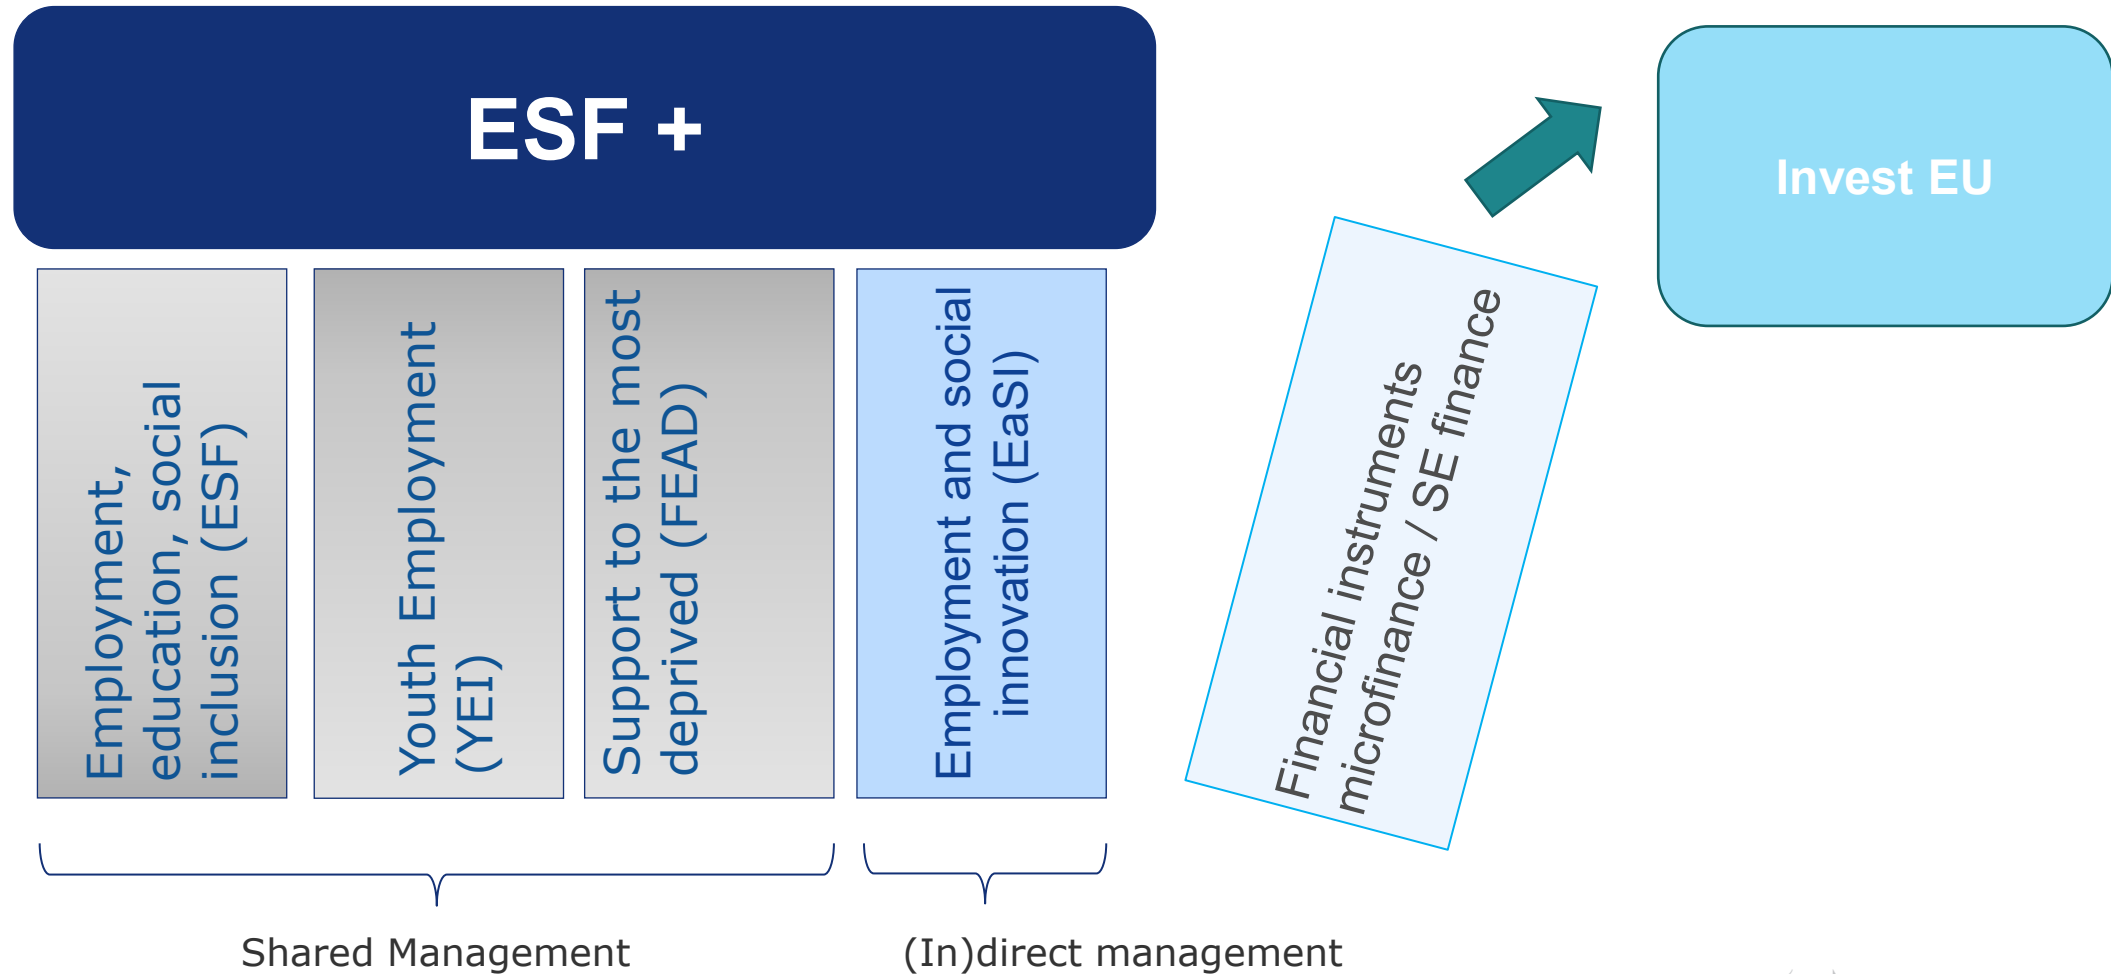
ESF +

Invest EU

Employment, education, social inclusion (ESF)

Youth Employment (YEI)

Support to the most deprived (FEAD)

Employment and social innovation (EaSI)

Financial instruments microfinance / SE finance

Shared Management

(In)direct management